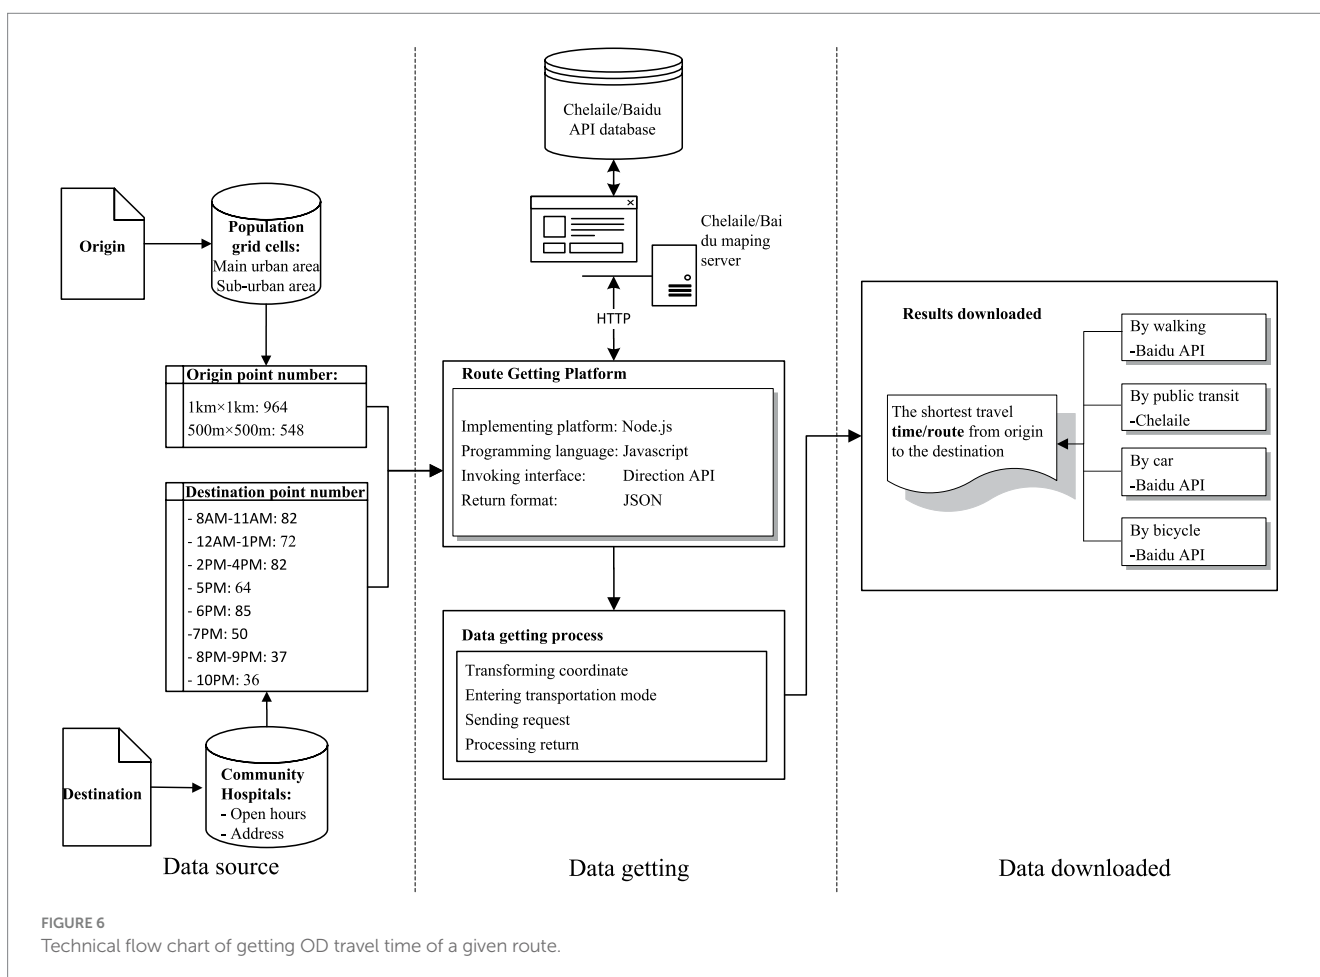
Origin

Population grid cells:
Main urban area
Sub-urban area

Origin point number:
1km×1km: 964
500m×500m: 548

Destination point number
- 8AM-11AM: 82
- 12AM-1PM: 72
- 2PM-4PM: 82
- 5PM: 64
- 6PM: 85
-7PM: 50
- 8PM-9PM: 37
- 10PM: 36

Destination

Community Hospitals:
- Open hours
- Address

Data source

Chelaile/Baidu API database

Chelaile/Baidu maping server

HTTP

Route Getting Platform
Implementing platform: Node.js
Programming language: Javascript
Invoking interface: Direction API
Return format: JSON

Data getting process
Transforming coordinate
Entering transportation mode
Sending request
Processing return

Data getting

Results downloaded

The shortest travel **time/route** from origin to the destination

By walking
-Baidu API

By public transit
-Chelaile

By car
-Baidu API

By bicycle
-Baidu API

Data downloaded

FIGURE 6
Technical flow chart of getting OD travel time of a given route.